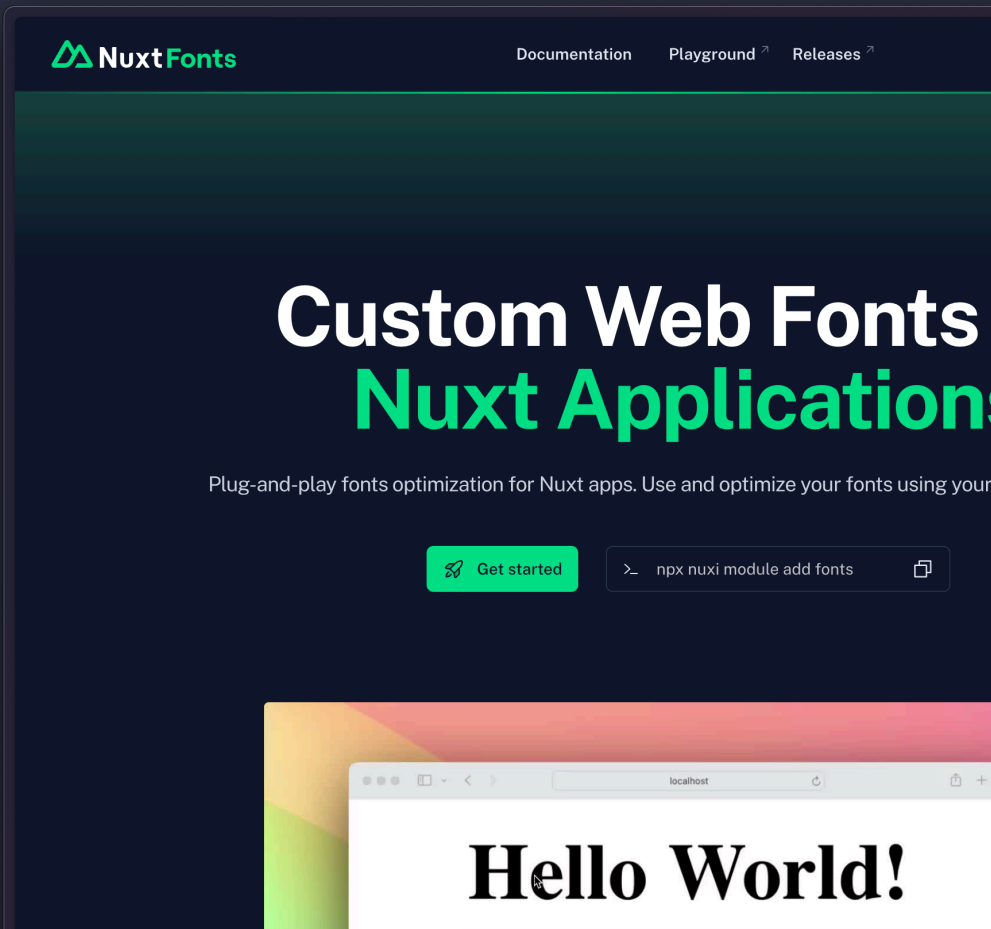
Nuxt Fonts

Documentation Playground ↗ Releases ↗

Custom Web Fonts
Nuxt Application

Plug-and-play fonts optimization for Nuxt apps. Use and optimize your fonts using your

Get started

>_ npx nuxi module add fonts

localhost

Hello World!